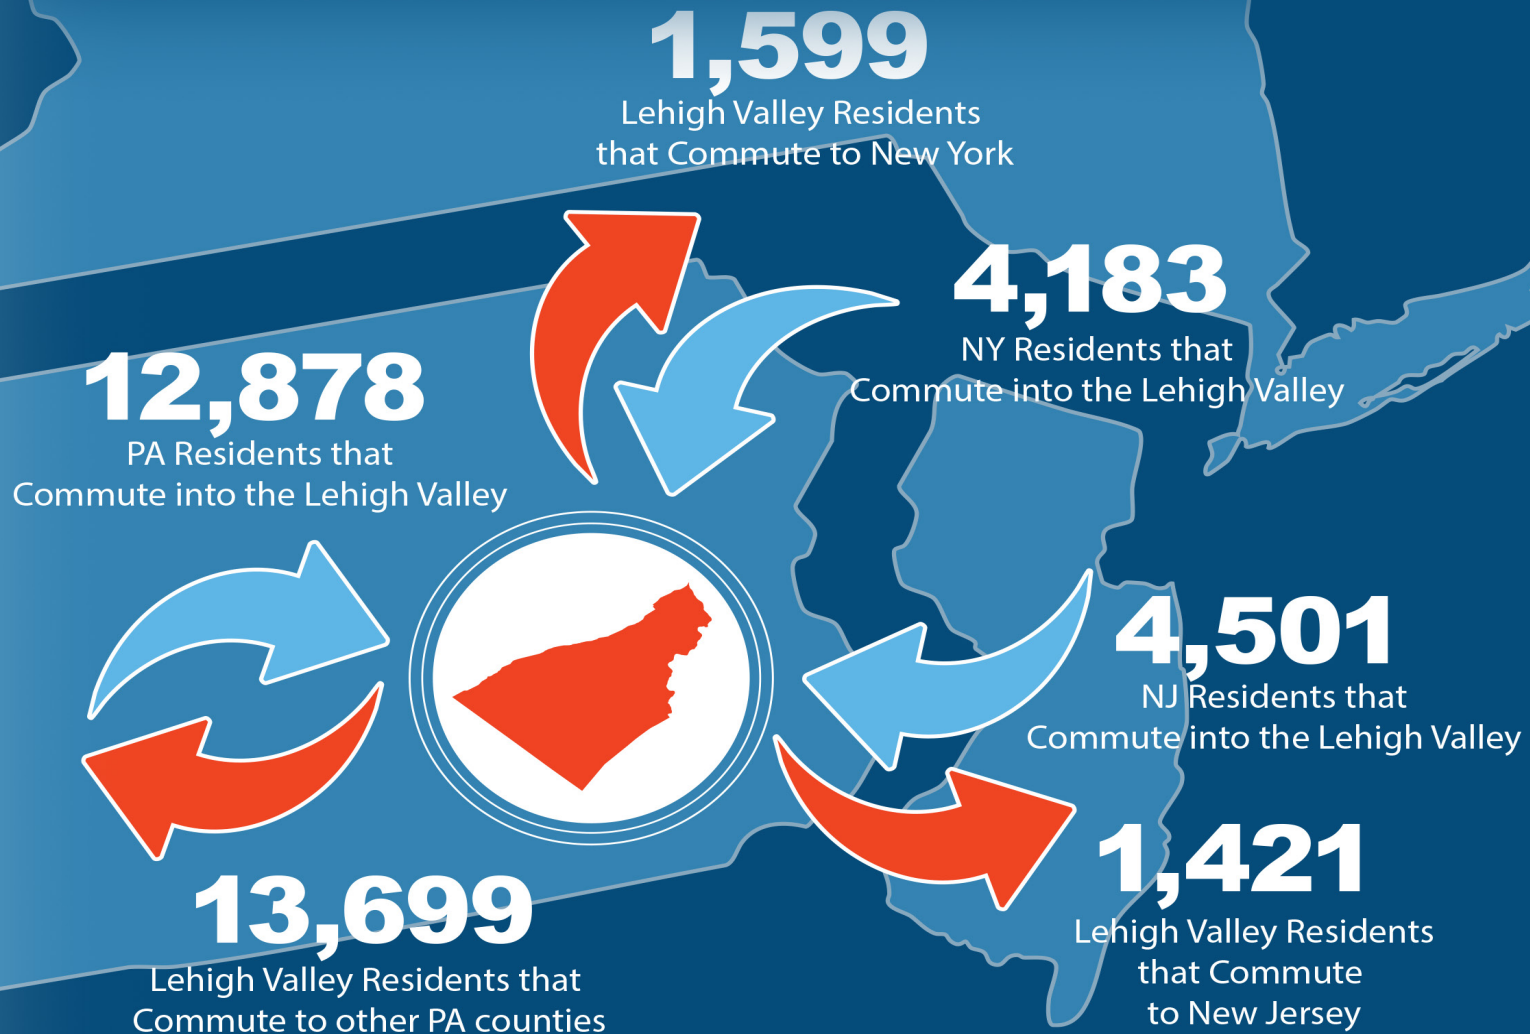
1,599
Lehigh Valley Residents that Commute to New York

4,183
NY Residents that Commute into the Lehigh Valley

12,878
PA Residents that Commute into the Lehigh Valley

4,501
NJ Residents that Commute into the Lehigh Valley

1,421
Lehigh Valley Residents that Commute to New Jersey

13,699
Lehigh Valley Residents that Commute to other PA counties